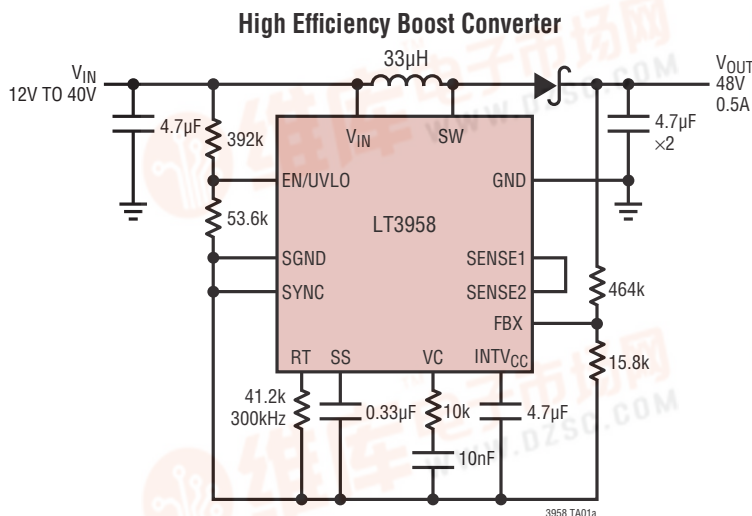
High Efficiency Boost Converter

$V_{IN}$
12V TO 40V

33µH

$V_{OUT}$
48V
0.5A

4.7µF

392k

$V_{IN}$

SW

4.7µF
×2

EN/UVLO

GND

53.6k

LT3958

SGND

SENSE1

SYNC

SENSE2

464k

FBX

RT

SS

VC

$INTV_{CC}$

15.8k

41.2k
300kHz

0.33µF

10k

4.7µF

10nF

3958 TA01a